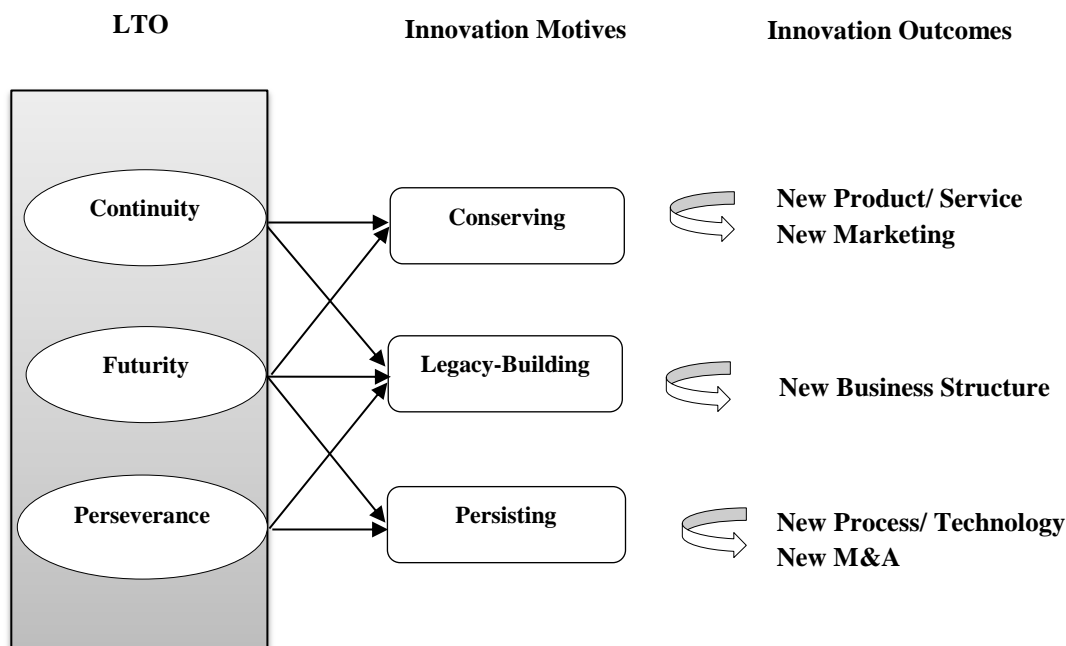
LTO

Innovation Motives

Innovation Outcomes

Continuity

Futurity

Perseverance

Conserving

Legacy-Building

Persisting

New Product/ Service
New Marketing

New Business Structure

New Process/ Technology
New M&A